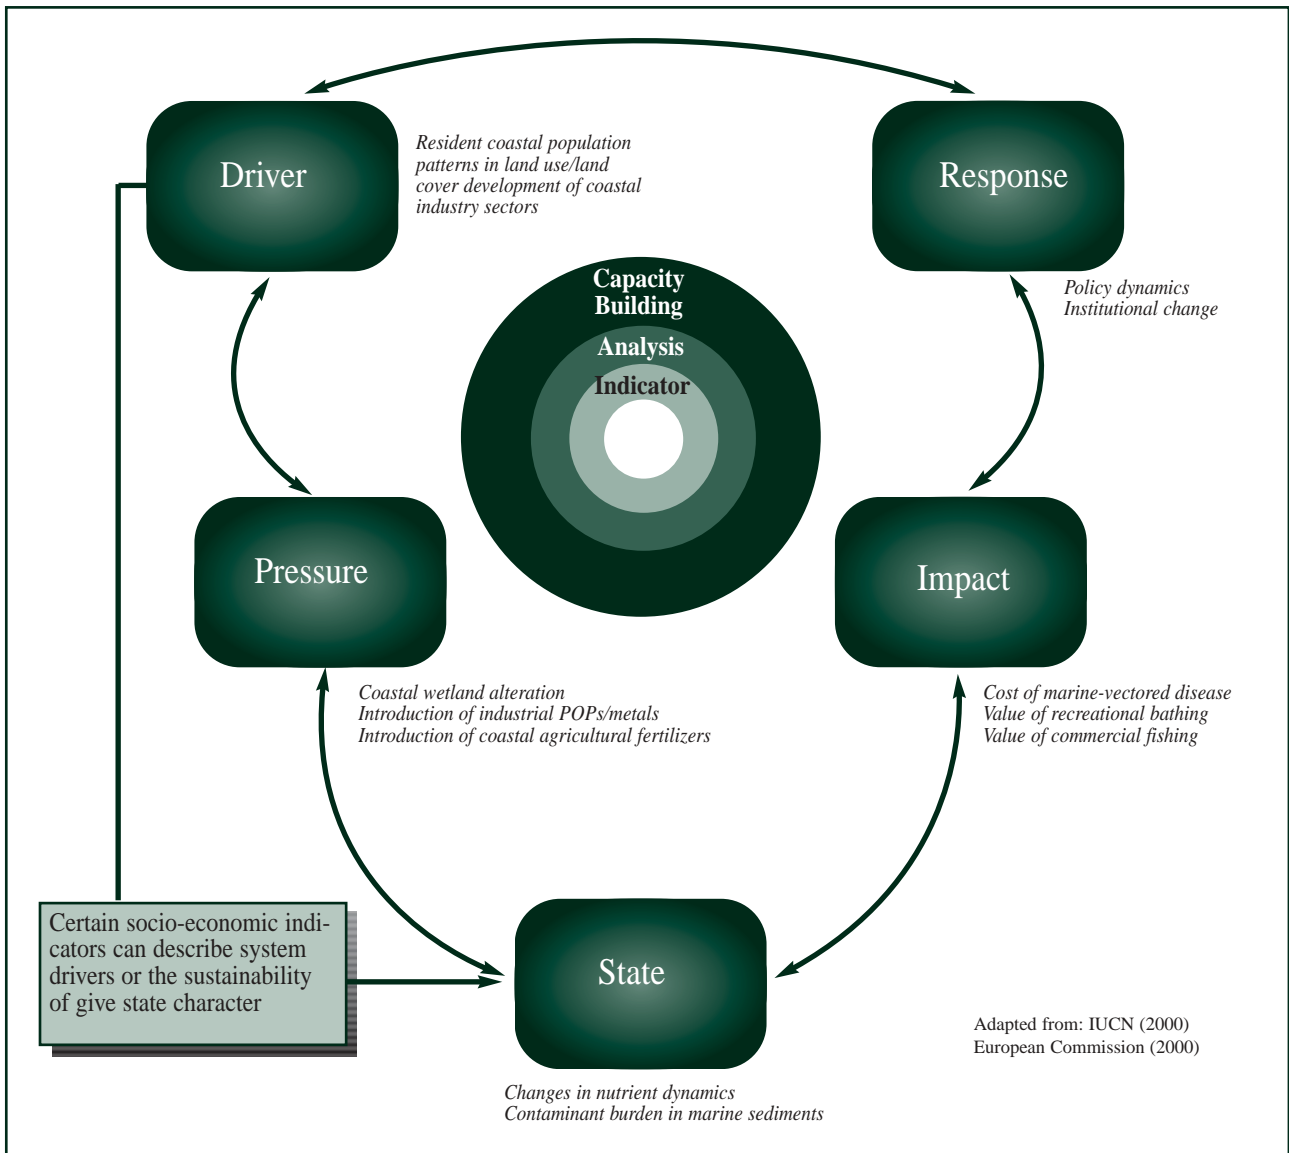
Driver

Resident coastal population patterns in land use/land cover development of coastal industry sectors

Response

Policy dynamics
Institutional change

Capacity Building

Analysis

Indicator

Pressure

Impact

Coastal wetland alteration
Introduction of industrial POPs/metals
Introduction of coastal agricultural fertilizers

Cost of marine-vectored disease
Value of recreational bathing
Value of commercial fishing

Certain socio-economic indicators can describe system drivers or the sustainability of give state character

State

Adapted from: IUCN (2000)
European Commission (2000)

Changes in nutrient dynamics
Contaminant burden in marine sediments